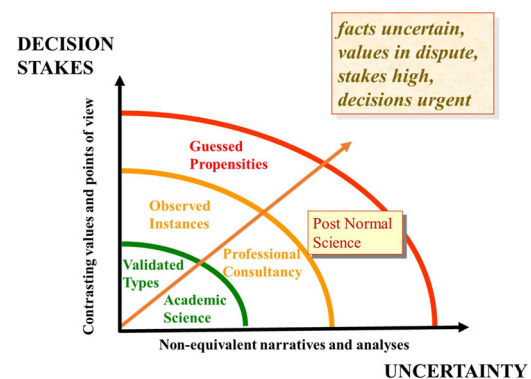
DECISION STAKES

facts uncertain, values in dispute, stakes high, decisions urgent

Contrasting values and points of view

Guessed Propensities

Observed Instances

Post Normal Science

Professional Consultancy

Validated Types

Academic Science

Non-equivalent narratives and analyses

UNCERTAINTY